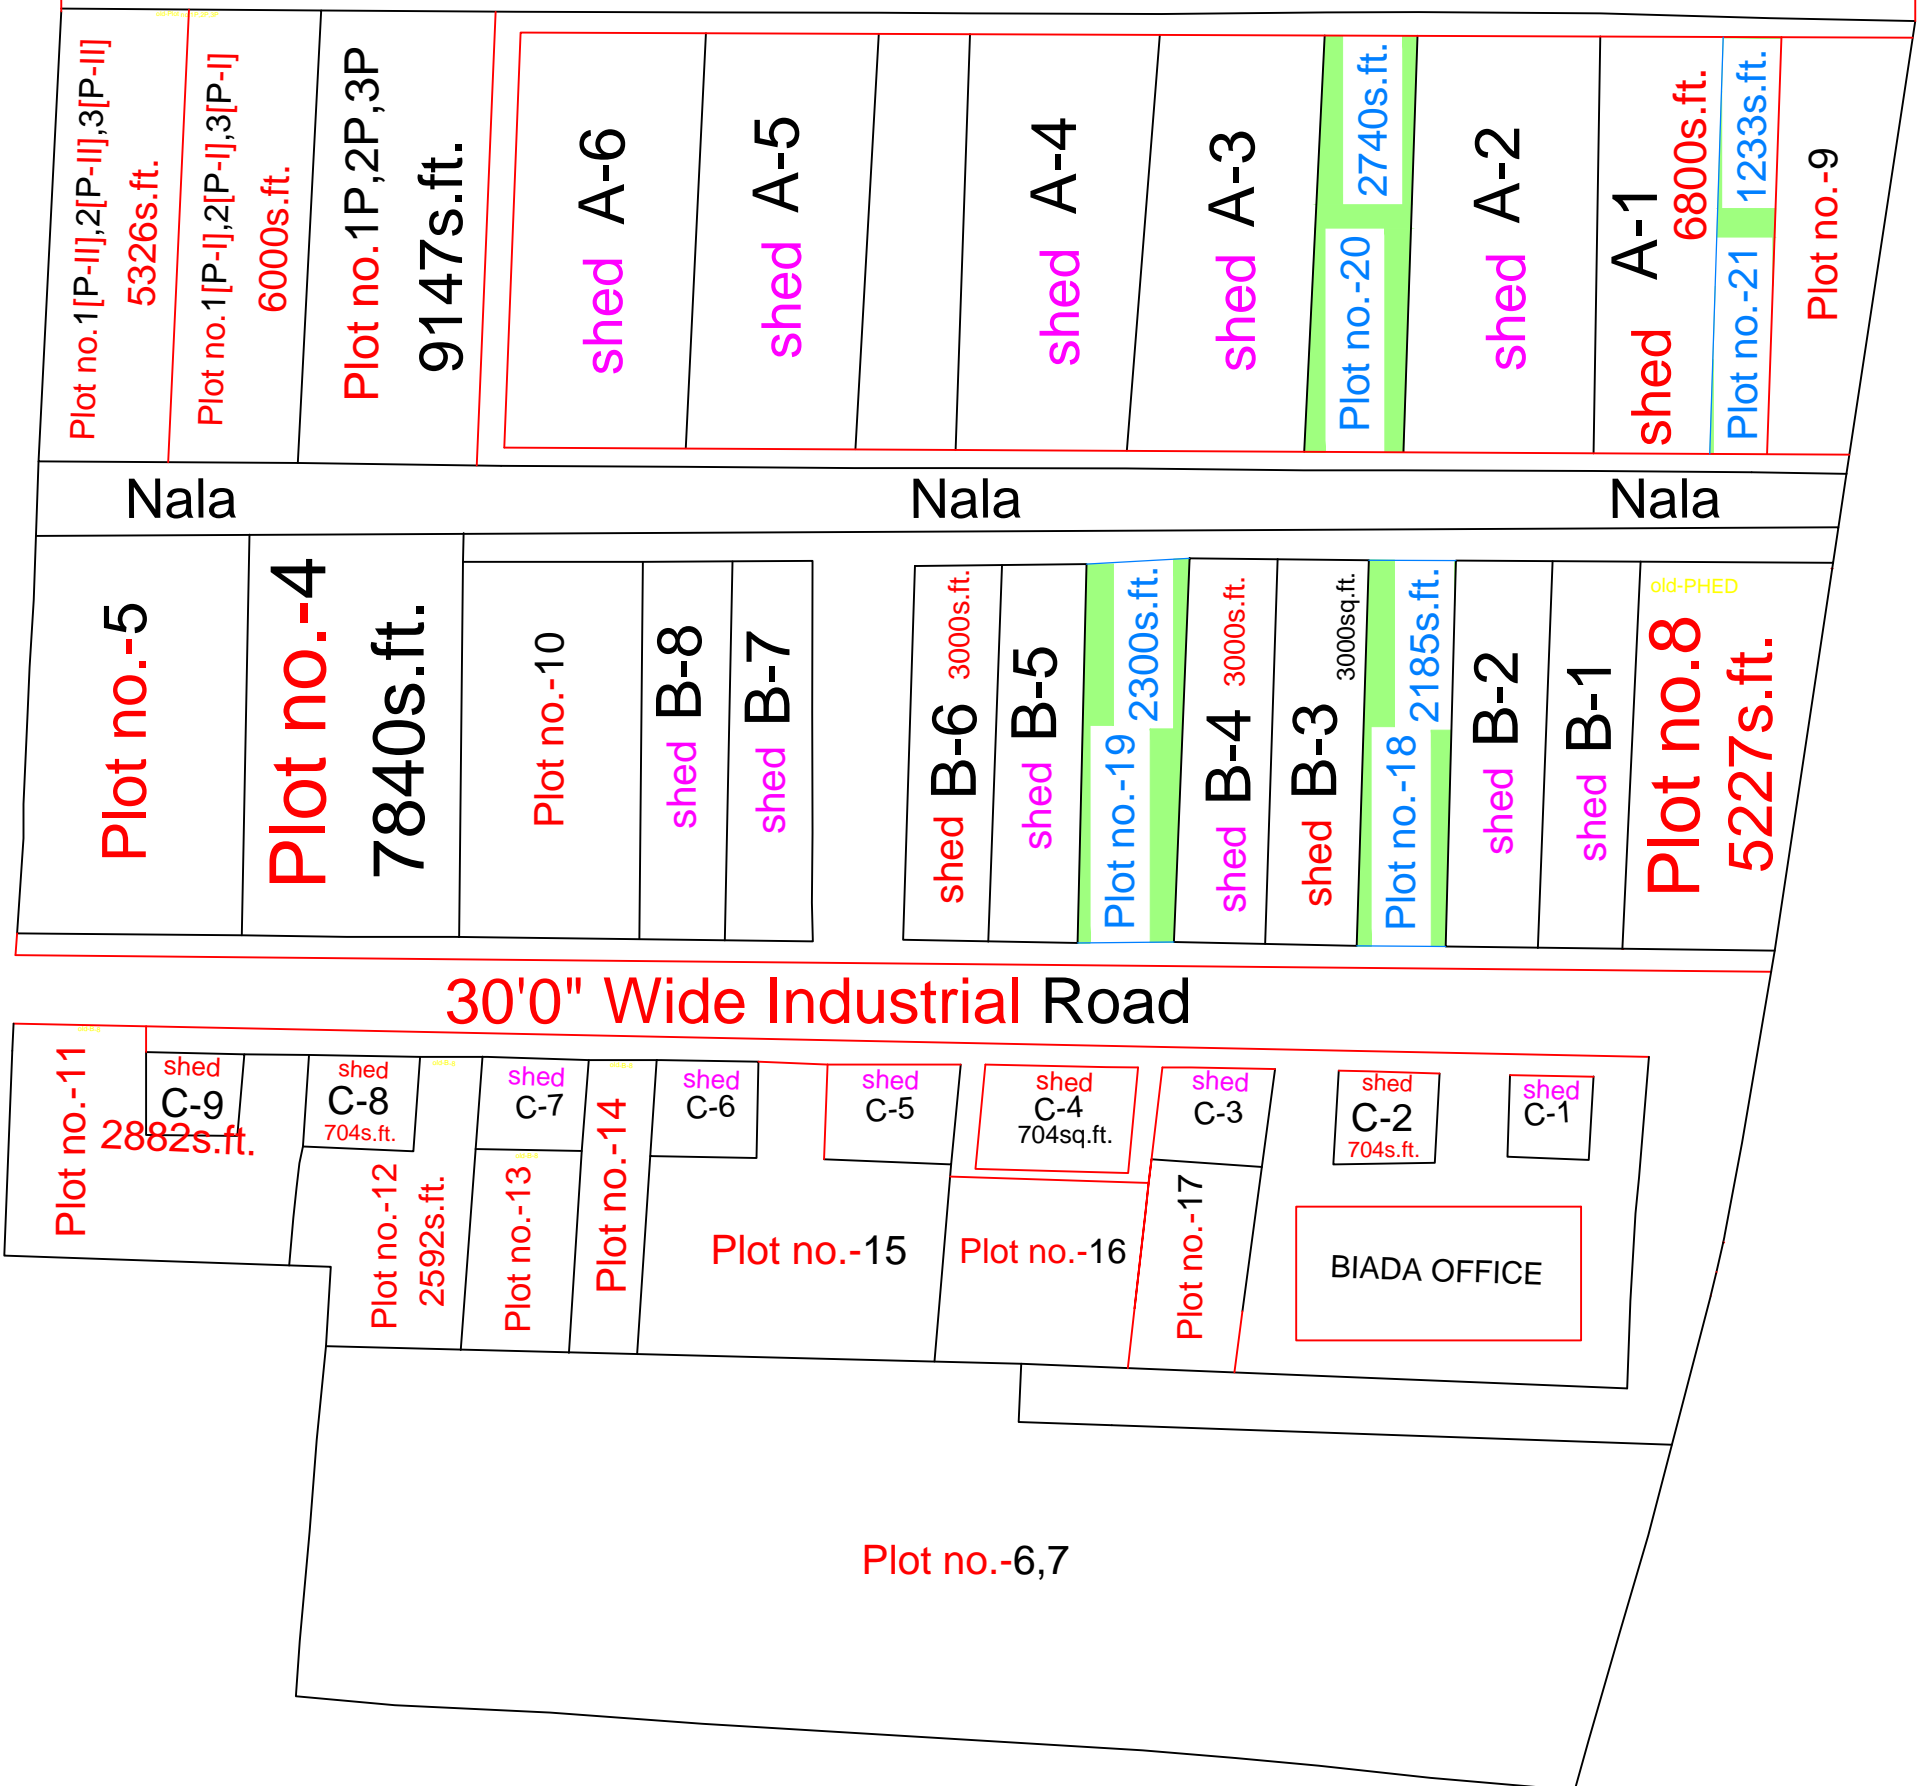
Plot no.1[P-II],2[P-II],3[P-II]
5326s.ft.

Plot no.1[P-I],2[P-I],3[P-I]
6000s.ft.

Plot no.1P,2P,3P
9147s.ft.

shed A-6

shed A-5

shed A-4

shed A-3

Plot no.-20
2740s.ft.

shed A-2

shed A-1
6800s.ft.

Plot no.-21
1233s.ft.

Plot no.-9

Nala

Nala

Nala

Plot no.-5

Plot no.-4
7840s.ft.

Plot no.-10

shed B-8

shed B-7

shed B-6
3000s.ft.

shed B-5

Plot no.-19
2300s.ft.

shed B-4
3000s.ft.

shed B-3
3000sq.ft.

Plot no.-18
2185s.ft.

shed B-2

shed B-1

old-PHED

Plot no.8
5227s.ft.

30'0" Wide Industrial Road

Plot no.-11
2882s.ft.

shed
C-9

shed
C-8
704s.ft.

shed
C-7

shed
C-6

shed
C-5

shed
C-4
704sq.ft.

shed
C-3

shed
C-2
704s.ft.

shed
C-1

Plot no.-12
2592s.ft.

Plot no.-13

Plot no.-14

Plot no.-15

Plot no.-16

Plot no.-17

BIADA OFFICE

Plot no.-6,7